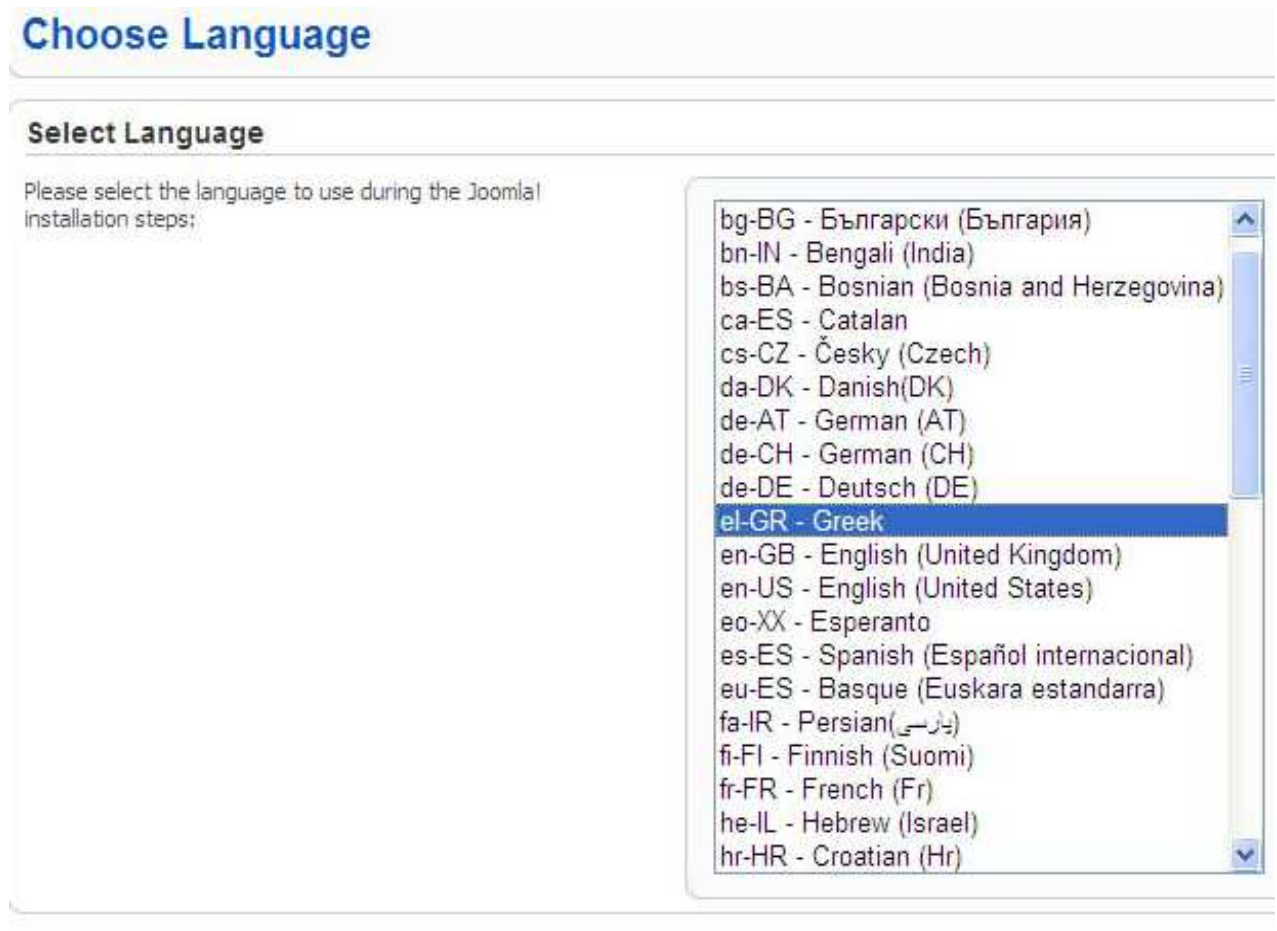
Choose Language

Select Language

Please select the language to use during the Joomla! installation steps:

bg-BG - Български (България)
bn-IN - Bengali (India)
bs-BA - Bosnian (Bosnia and Herzegovina)
ca-ES - Catalan
cs-CZ - Česky (Czech)
da-DK - Danish(DK)
de-AT - German (AT)
de-CH - German (CH)
de-DE - Deutsch (DE)
el-GR - Greek
en-GB - English (United Kingdom)
en-US - English (United States)
eo-XX - Esperanto
es-ES - Spanish (Español internacional)
eu-ES - Basque (Euskara estandarra)
fa-IR - Persian(پارسی)
fi-FI - Finnish (Suomi)
fr-FR - French (Fr)
he-IL - Hebrew (Israel)
hr-HR - Croatian (Hr)